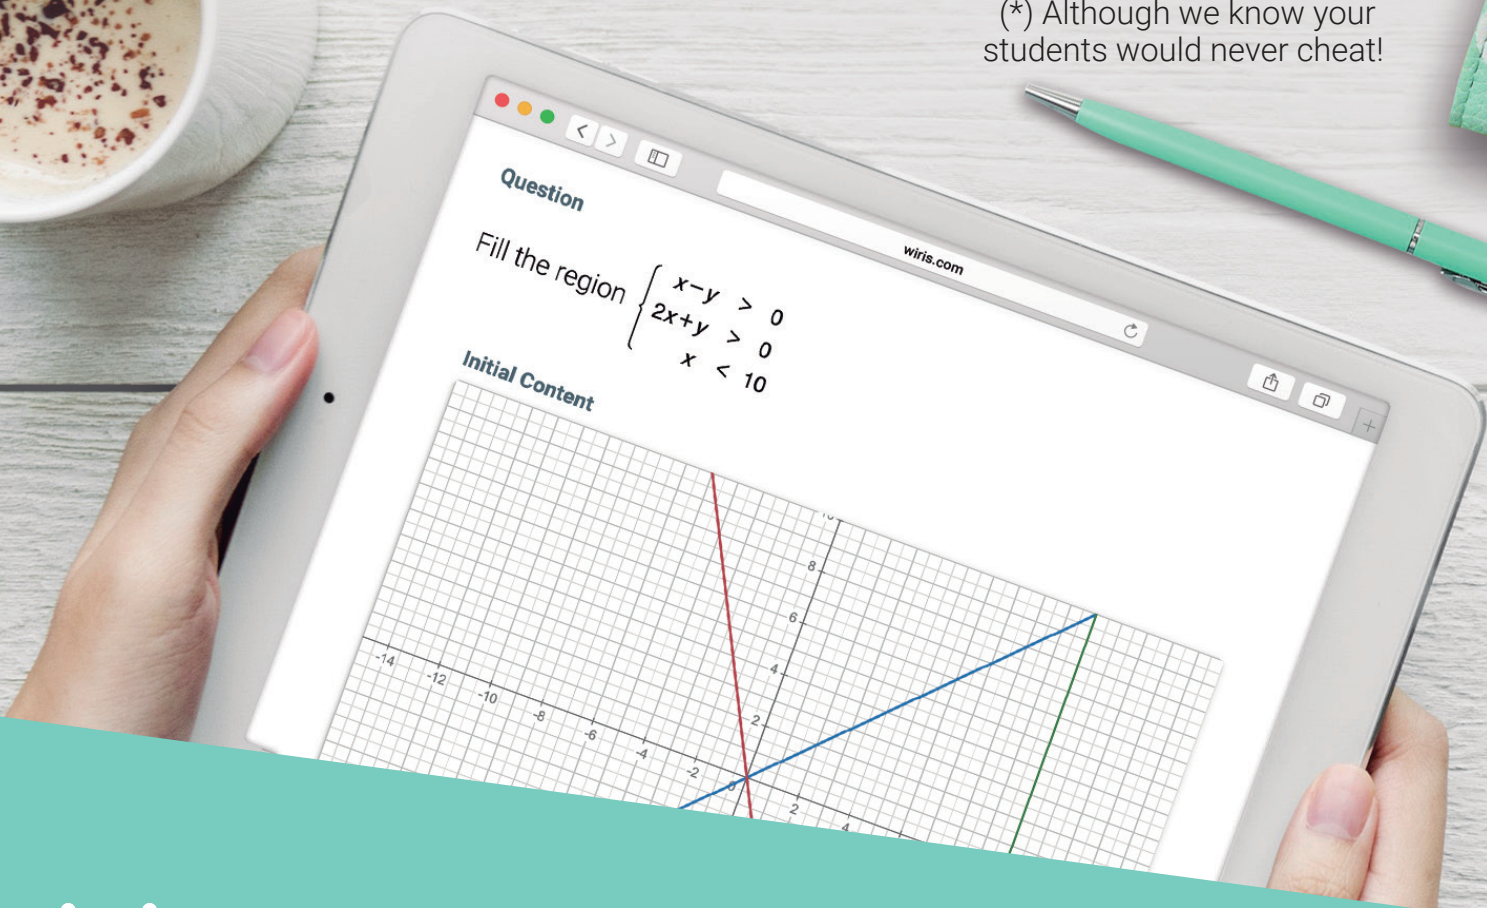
(*) Although we know your students would never cheat!

wiris.com

Question

Fill the region $\begin{cases} x-y > 0 \\ 2x+y > 0 \\ x < 10 \end{cases}$

Initial Content

-14 -12 -10 -8 -6 -4 -2 0 2 4

2 4 6 8 10